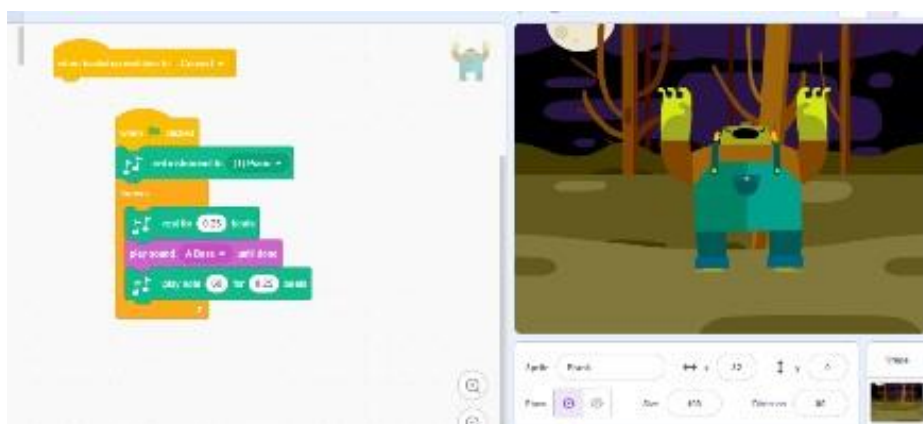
when backdrop switches to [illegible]

when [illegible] clicked

set instrument to (1) Piano

forever

rest for 0.25 beats

play sound A Bass until done

play note 60 for 0.25 beats

Sprite Frank

x 10

y 0

Show

Size 100

Direction 90

Stage